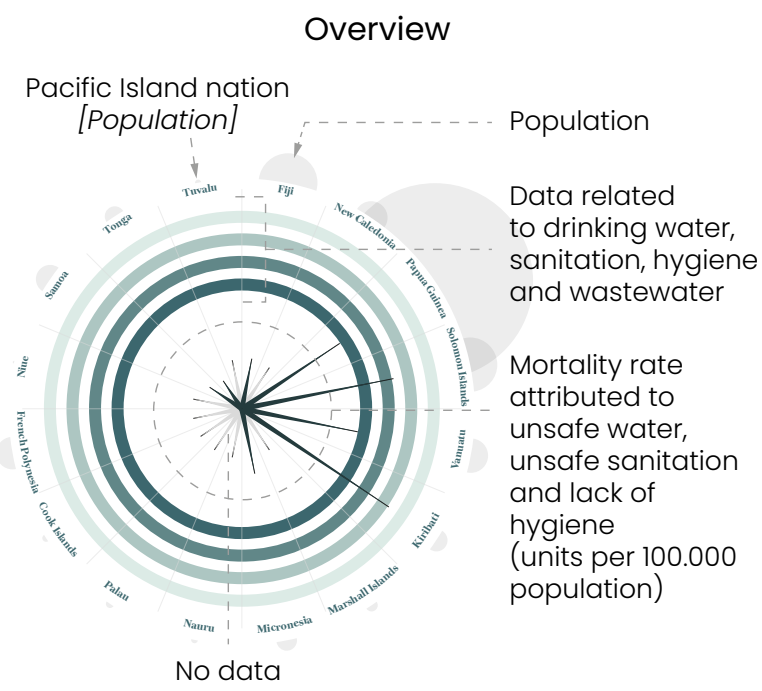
Overview

Pacific Island nation
*[Population]*

Population

Data related to drinking water, sanitation, hygiene and wastewater

Mortality rate attributed to unsafe water, unsafe sanitation and lack of hygiene
(units per 100.000 population)

No data

Tuvalu
Fiji
New Caledonia
Papua Guinea
Solomon Islands
Vanuatu
Kiribati
Marshall Islands
Micronesia
Nauru
Palau
Cook Islands
French Polynesia
Niue
Samoa
Tonga